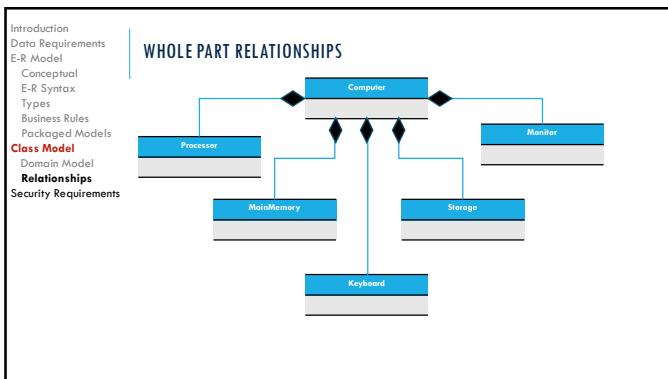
Introduction
Data Requirements
E-R Model
Conceptual
E-R Syntax
Types
Business Rules
Packaged Models
Class Model
Domain Model
Relationships
Security Requirements

WHOLE PART RELATIONSHIPS

Computer

Processor

Monitor

MainMemory

Storage

Keyboard